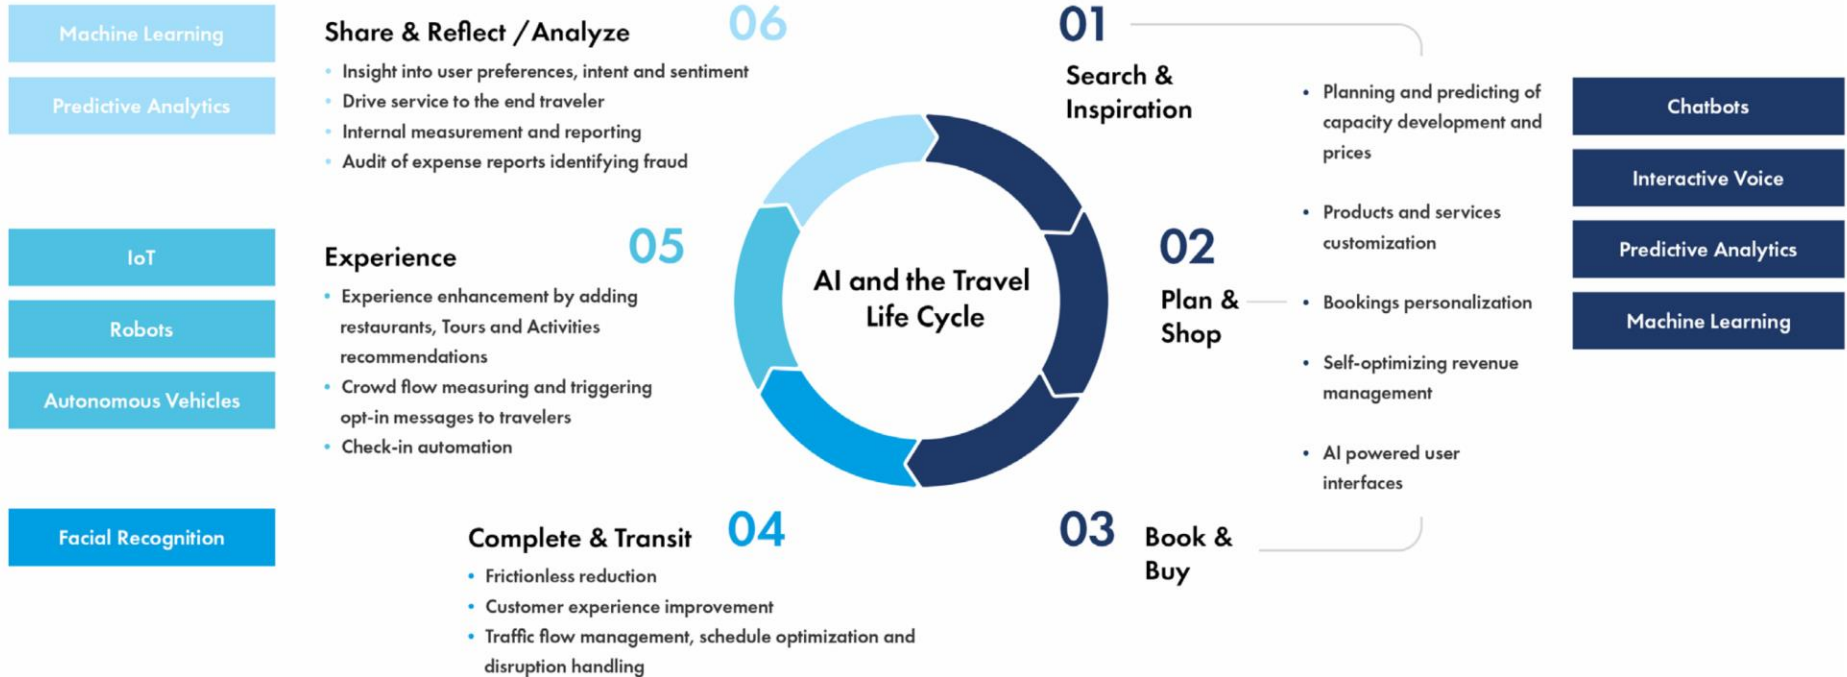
Machine Learning

Predictive Analytics

IoT

Robots

Autonomous Vehicles

Facial Recognition

Share & Reflect / Analyze 06

- Insight into user preferences, intent and sentiment
- Drive service to the end traveler
- Internal measurement and reporting
- Audit of expense reports identifying fraud

Experience 05

- Experience enhancement by adding restaurants, Tours and Activities recommendations
- Crowd flow measuring and triggering opt-in messages to travelers
- Check-in automation

Complete & Transit 04

- Frictionless reduction
- Customer experience improvement
- Traffic flow management, schedule optimization and disruption handling

AI and the Travel Life Cycle

01 Search & Inspiration

02 Plan & Shop

03 Book & Buy

- Planning and predicting of capacity development and prices
- Products and services customization
- Bookings personalization
- Self-optimizing revenue management
- AI powered user interfaces

Chatbots

Interactive Voice

Predictive Analytics

Machine Learning